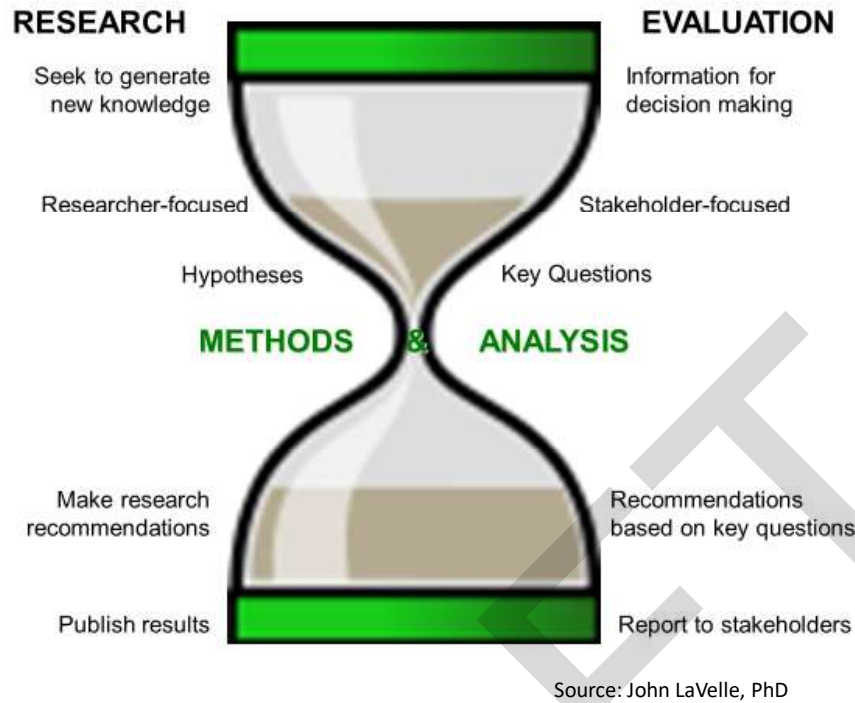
RESEARCH

EVALUATION

Seek to generate new knowledge

Information for decision making

Researcher-focused

Stakeholder-focused

Hypotheses

Key Questions

METHODS & ANALYSIS

Make research recommendations

Recommendations based on key questions

Publish results

Report to stakeholders

Source: John LaVelle, PhD